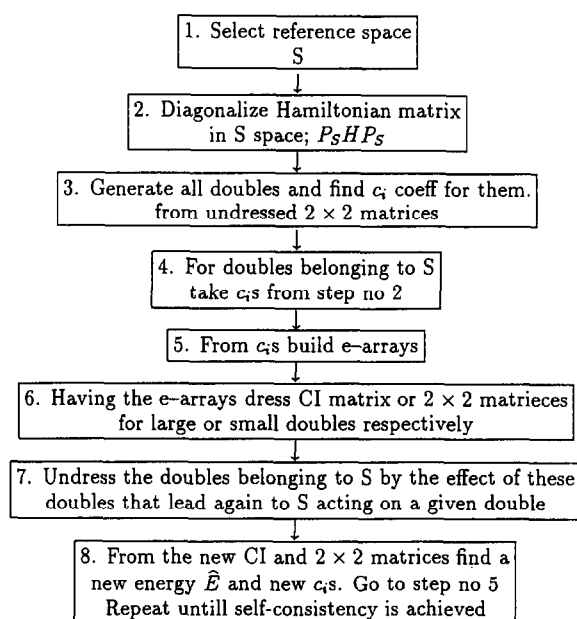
1. Select reference space S

2. Diagonalize Hamiltonian matrix in S space; $P_S H P_S$

3. Generate all doubles and find $c_i$ coeff for them. from undressed $2 \times 2$ matrices

4. For doubles belonging to S take $c_i$s from step no 2

5. From $c_i$s build e–arrays

6. Having the e–arrays dress CI matrix or $2 \times 2$ matrieces for large or small doubles respectively

7. Undress the doubles belonging to S by the effect of these doubles that lead again to S acting on a given double

8. From the new CI and $2 \times 2$ matrices find a new energy $\widehat{E}$ and new $c_i$s. Go to step no 5 Repeat untill self-consistency is achieved